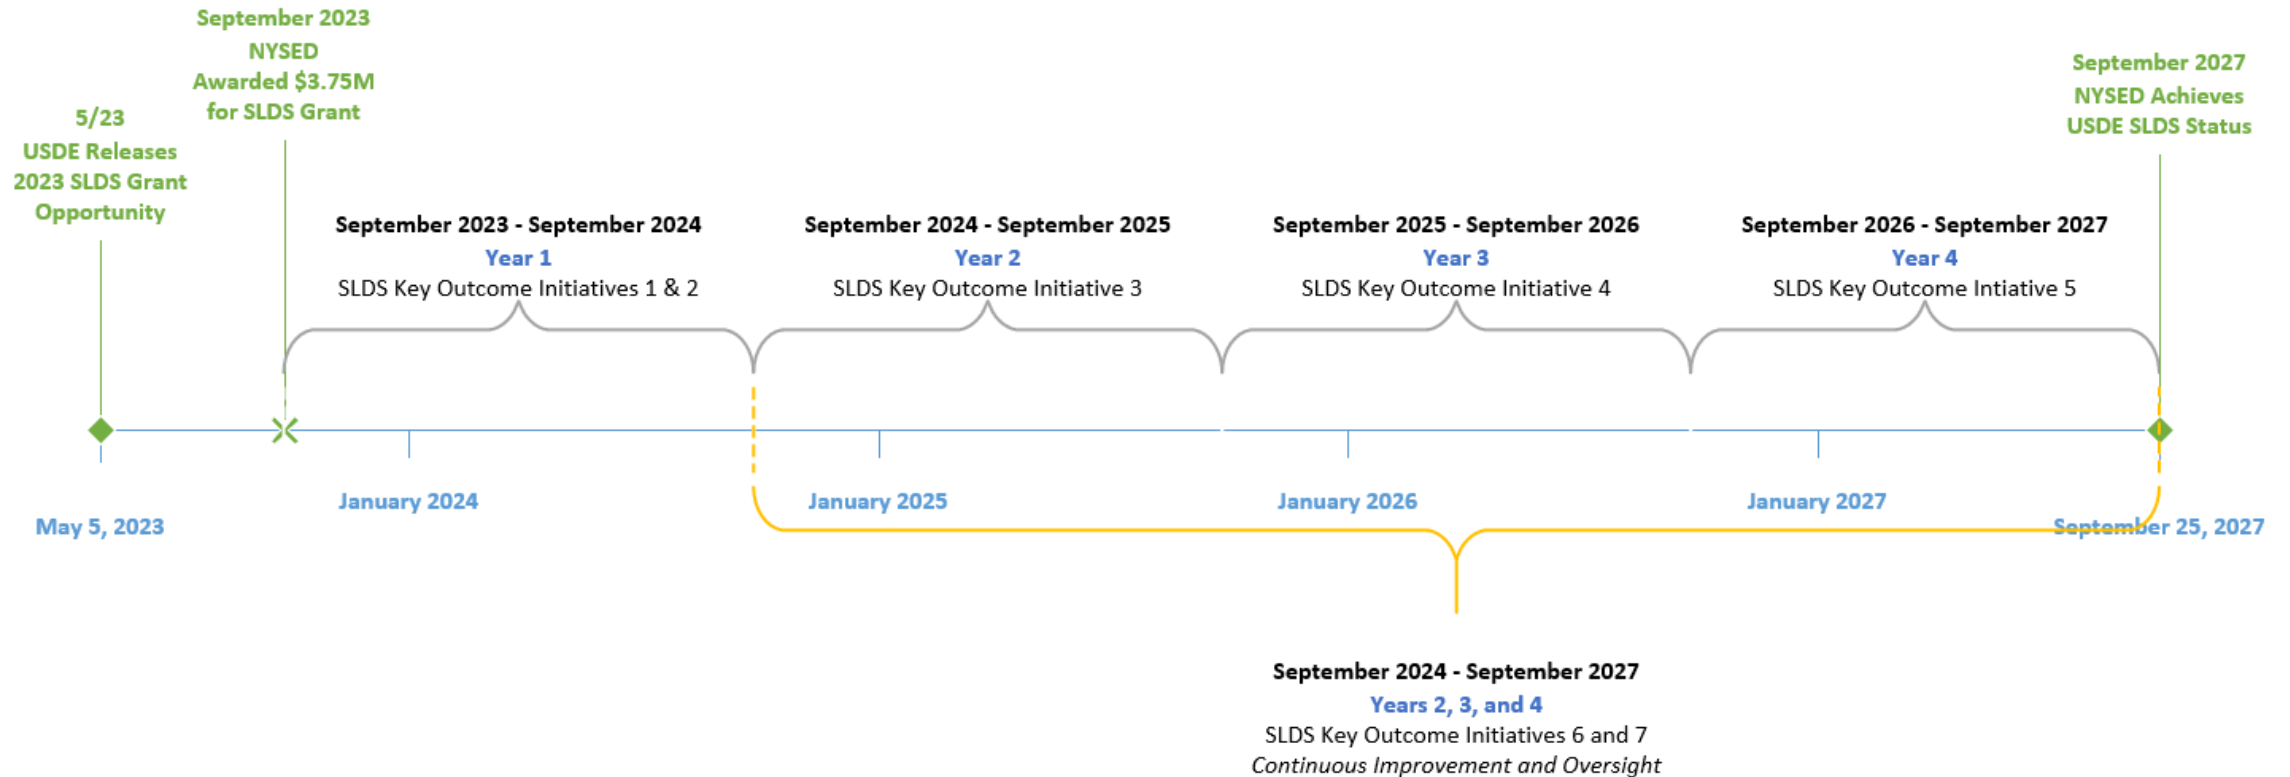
September 2023
NYSED
Awarded \$3.75M
for SLDS Grant

5/23
USDE Releases
2023 SLDS Grant
Opportunity

September 2027
NYSED Achieves
USDE SLDS Status

September 2023 - September 2024
Year 1
SLDS Key Outcome Initiatives 1 & 2

September 2024 - September 2025
Year 2
SLDS Key Outcome Initiative 3

September 2025 - September 2026
Year 3
SLDS Key Outcome Initiative 4

September 2026 - September 2027
Year 4
SLDS Key Outcome Intiative 5

May 5, 2023

January 2024

January 2025

January 2026

January 2027

September 25, 2027

September 2024 - September 2027
Years 2, 3, and 4
SLDS Key Outcome Initiatives 6 and 7
*Continuous Improvement and Oversight*